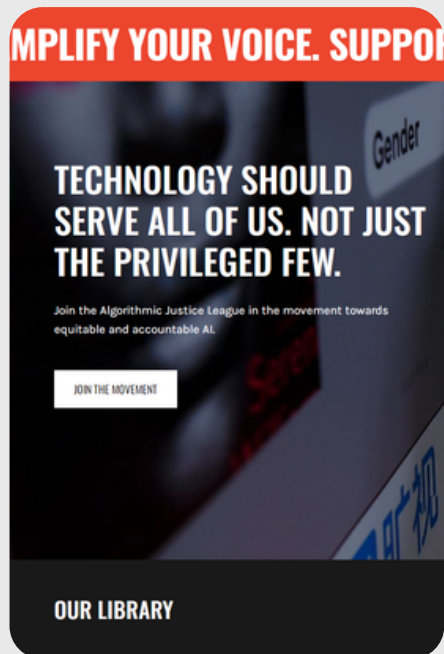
MPLIFY YOUR VOICE. SUPPO

Gender

TECHNOLOGY SHOULD SERVE ALL OF US. NOT JUST THE PRIVILEGED FEW.

Join the Algorithmic Justice League in the movement towards equitable and accountable AI.

JOIN THE MOVEMENT

OUR LIBRARY